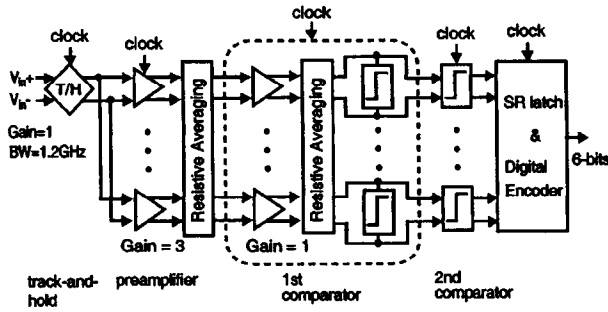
clock

clock

clock

clock

clock

$V_{in}+$

$V_{in}-$

T/H

Gain=1
BW=1.2GHz

Resistive Averaging

Gain = 3

Resistive Averaging

Gain = 1

SR latch
&
Digital
Encoder

6-bits

track-and-hold

preamplifier

1st
comparator

2nd
comparator